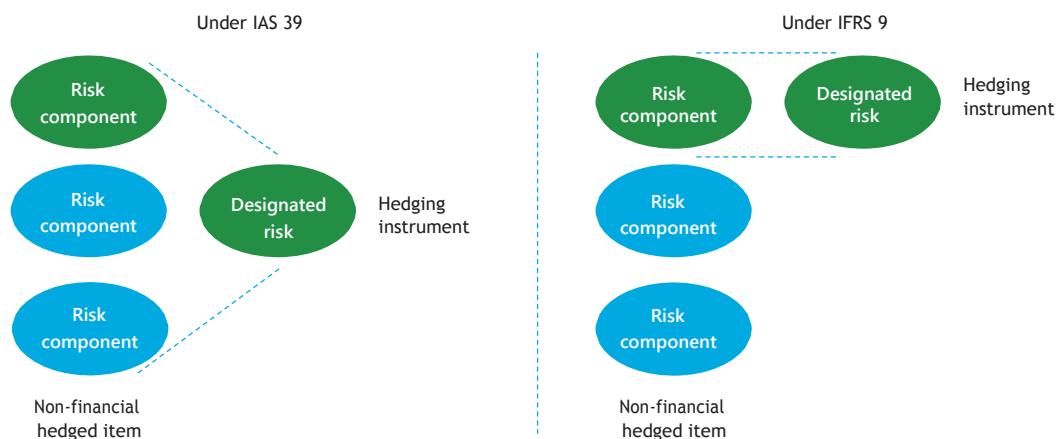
Under IAS 39

Risk component

Risk component

Risk component

Designated risk

Hedging instrument

Non-financial hedged item

Under IFRS 9

Risk component

Designated risk

Hedging instrument

Risk component

Risk component

Non-financial hedged item